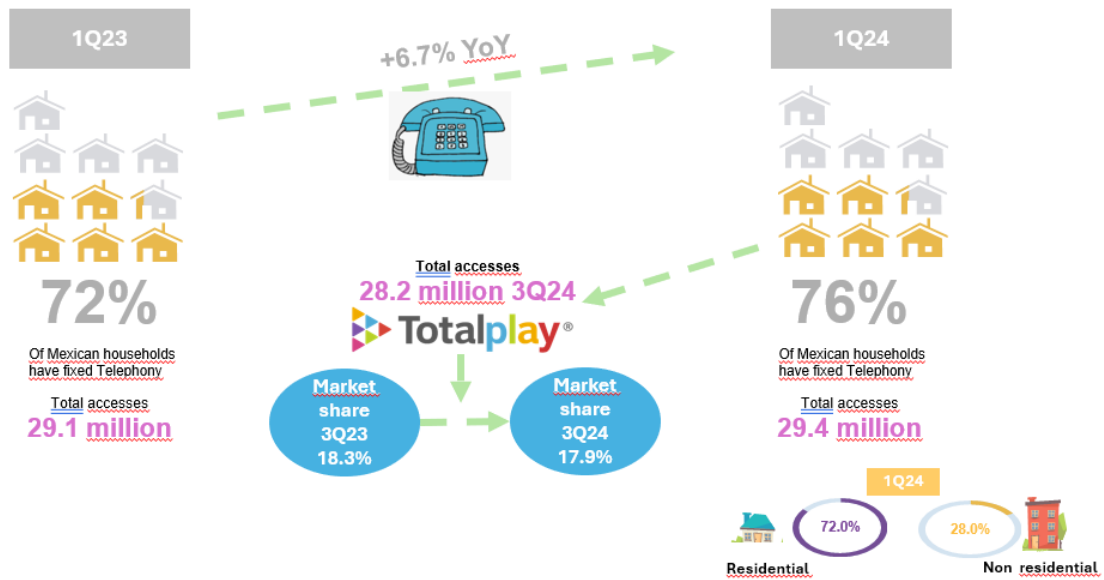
1Q23

+6.7% YoY

1Q24

72%

Of Mexican households have fixed Telephony

Total accesses
29.1 million

Total accesses
28.2 million 3Q24

Totalplay®

Market share 3Q23 18.3%

Market share 3Q24 17.9%

76%

Of Mexican households have fixed Telephony

Total accesses
29.4 million

1Q24

72.0%

28.0%

Residential

Non residential